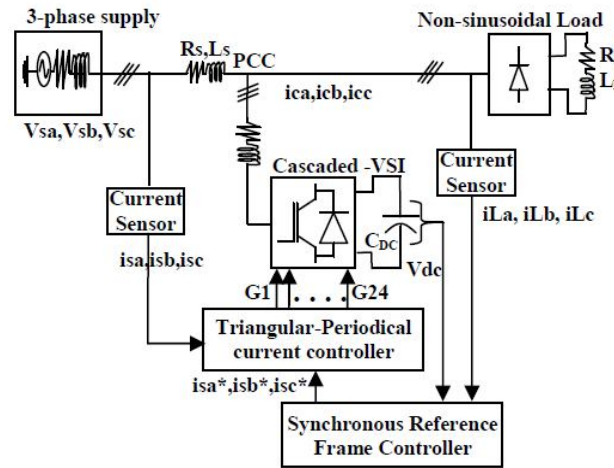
3-phase supply

Non-sinusoidal Load

Rs,Ls

PCC

R

L

Vsa,Vsb,Vsc

ica,icb,icc

Current Sensor

Cascaded -VSI

Current Sensor

isa,isb,isc

$C_{DC}$

iLa, iLb, iLc

Vdc

G1

. . . .

G24

Triangular-Periodical current controller

isa*,isb*,isc*

Synchronous Reference Frame Controller